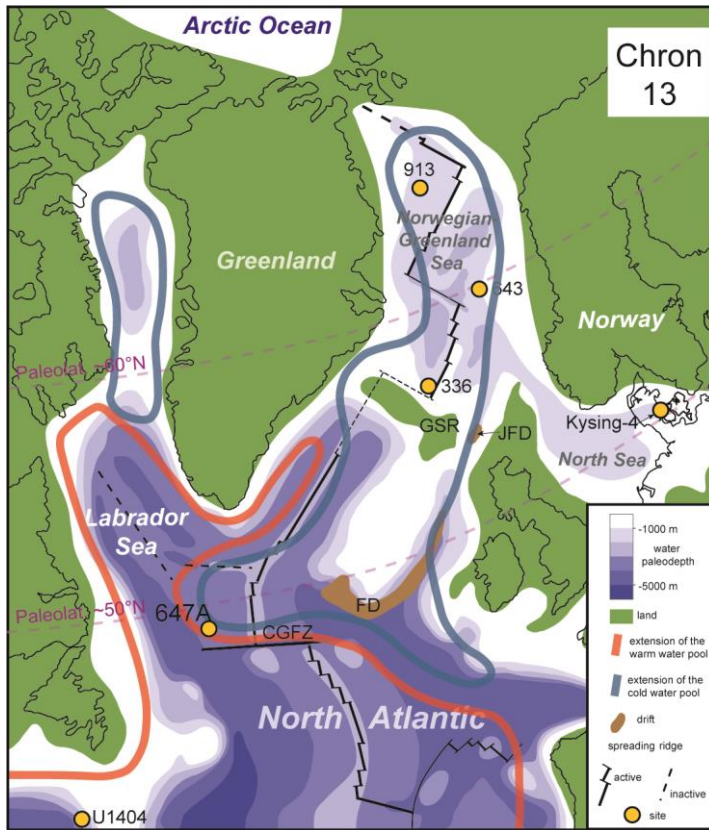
Arctic Ocean

Chron 13

913

Norwegian Greenland Sea

Greenland

643

Norway

Paleolat. ~60°N

336

Kysing-4

GSR

JFD

North Sea

Labrador Sea

-1000 m

water paleodepth

-5000 m

land

extension of the warm water pool

extension of the cold water pool

drift

spreading ridge

active

inactive

site

Paleolat. ~50°N

647A

FD

CGFZ

North Atlantic

U1404